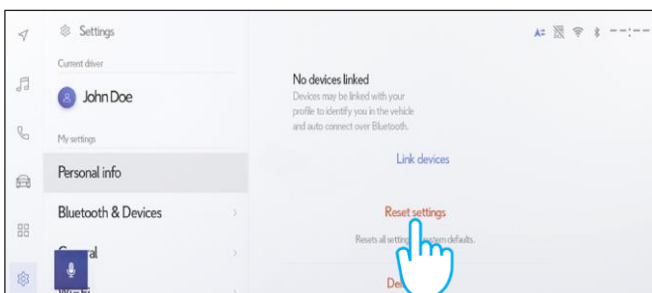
Settings

Current driver

John Doe

My settings

Personal info

Bluetooth & Devices

G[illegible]ral

No devices linked

Devices may be linked with your profile to identify you in the vehicle and auto connect over Bluetooth.

Link devices

Reset settings

Resets all setti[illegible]stem defaults.

De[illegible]

A=

--:--